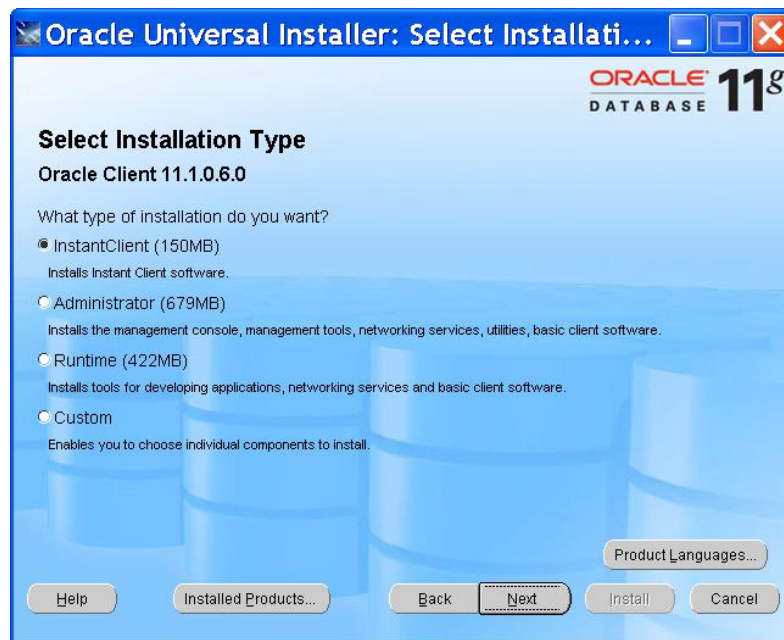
Oracle Universal Installer: Select Installati...

ORACLE DATABASE 11g

Select Installation Type

Oracle Client 11.1.0.6.0

What type of installation do you want?

InstantClient (150MB)

Installs Instant Client software.

Administrator (679MB)

Installs the management console, management tools, networking services, utilities, basic client software.

Runtime (422MB)

Installs tools for developing applications, networking services and basic client software.

Custom

Enables you to choose individual components to install.

Product Languages...

Help

Installed Products...

Back

Next

Install

Cancel